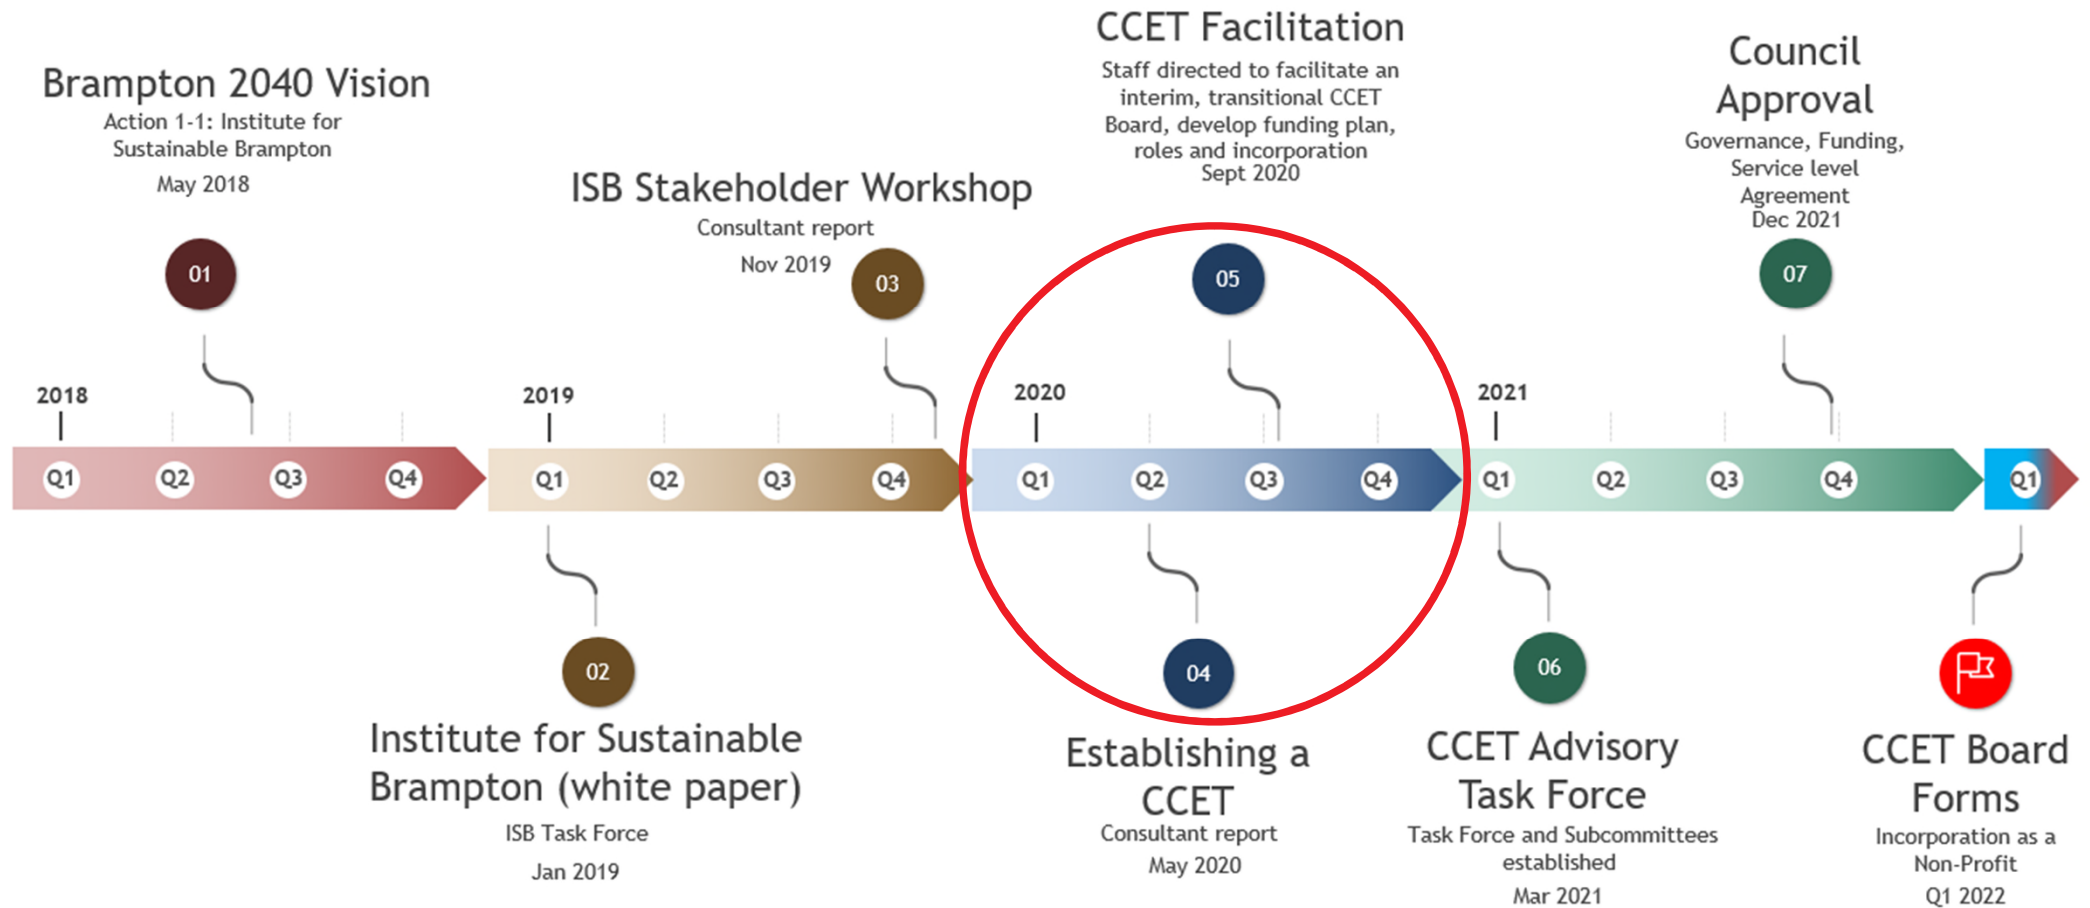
Brampton 2040 Vision
Action 1-1: Institute for Sustainable Brampton
May 2018

01

ISB Stakeholder Workshop
Consultant report
Nov 2019

03

CCET Facilitation
Staff directed to facilitate an interim, transitional CCET Board, develop funding plan, roles and incorporation
Sept 2020

05

Council Approval
Governance, Funding, Service level Agreement
Dec 2021

07

2018
Q1 Q2 Q3 Q4

2019
Q1 Q2 Q3 Q4

2020
Q1 Q2 Q3 Q4

2021
Q1 Q2 Q3 Q4

Q1

02

Institute for Sustainable Brampton (white paper)
ISB Task Force
Jan 2019

04

Establishing a CCET
Consultant report
May 2020

06

CCET Advisory Task Force
Task Force and Subcommittees established
Mar 2021

CCET Board Forms
Incorporation as a Non-Profit
Q1 2022